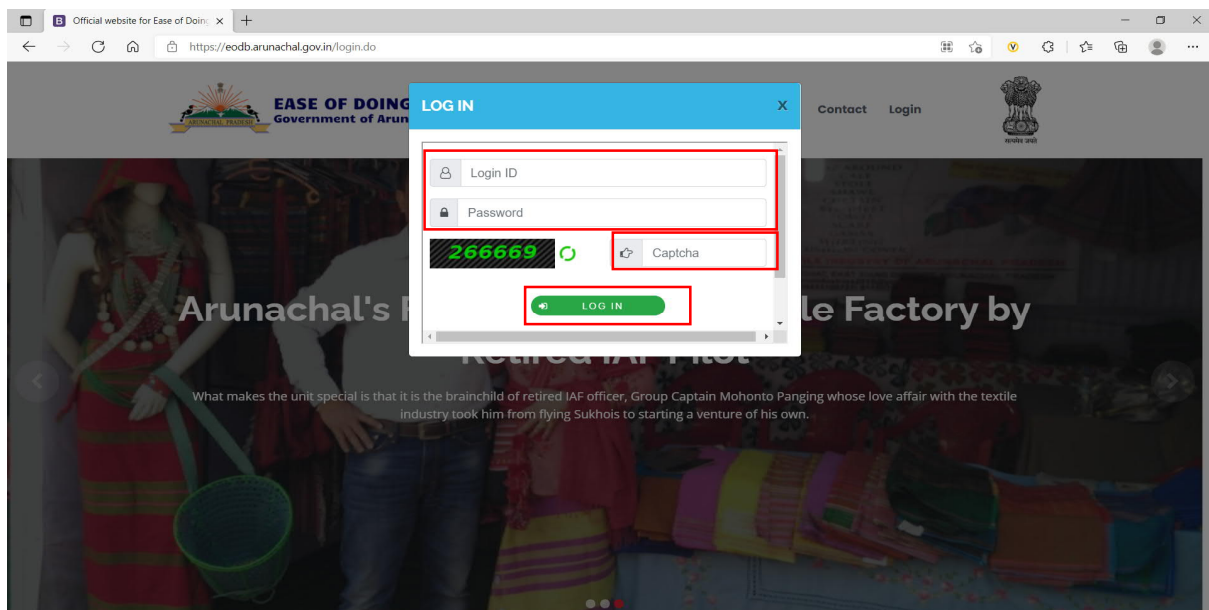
Official website for Ease of Doing ×
https://eodb.arunachal.gov.in/login.do

ARUNACHAL PRADESH
EASE OF DOING
Government of Arun

Contact Login

सत्यमेव जयते

LOG IN ×

Login ID
Password
266669
Captcha
LOG IN

Arunachal's F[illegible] le Factory by Retired IAF Pilot

What makes the unit special is that it is the brainchild of retired IAF officer, Group Captain Mohonto Panging whose love affair with the textile industry took him from flying Sukhois to starting a venture of his own.